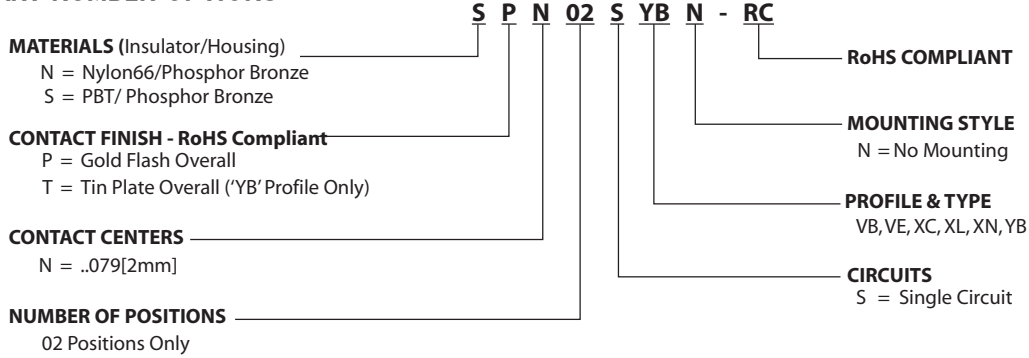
S P N 02 S YB N - RC

MATERIALS (Insulator/Housing)
N = Nylon66/Phosphor Bronze
S = PBT/ Phosphor Bronze

CONTACT FINISH - RoHS Compliant
P = Gold Flash Overall
T = Tin Plate Overall ('YB' Profile Only)

CONTACT CENTERS
N = ..079[2mm]

NUMBER OF POSITIONS
02 Positions Only

RoHS COMPLIANT

MOUNTING STYLE
N = No Mounting

PROFILE & TYPE
VB, VE, XC, XL, XN, YB

CIRCUITS
S = Single Circuit